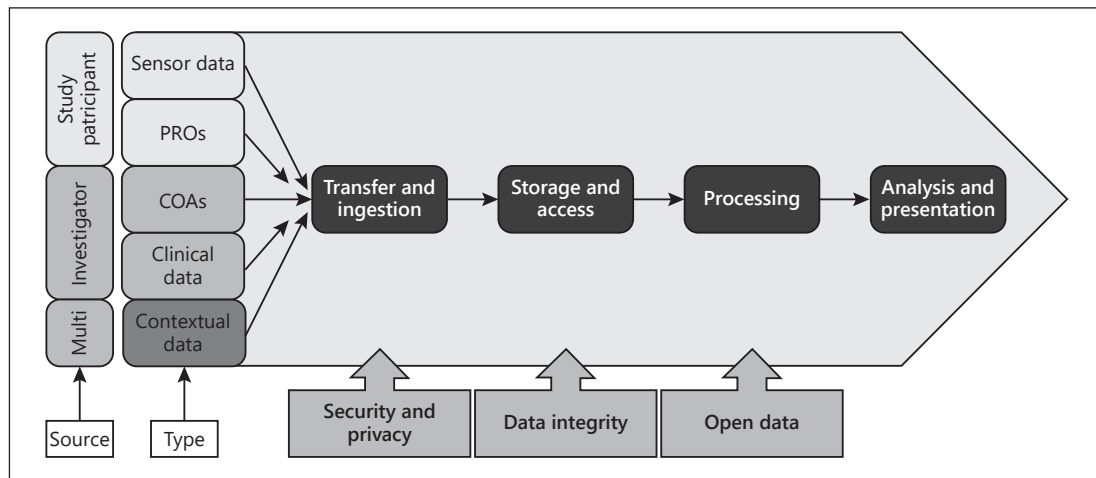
Study patricipant

Investigator

Multi

Source

Sensor data

PROs

COAs

Clinical data

Contextual data

Type

Transfer and ingestion

Storage and access

Processing

Analysis and presentation

Security and privacy

Data integrity

Open data